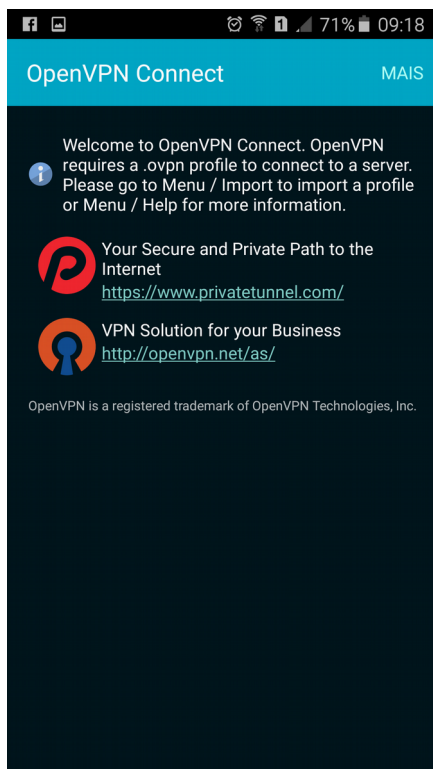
1 71% 09:18

OpenVPN Connect MAIS

Welcome to OpenVPN Connect. OpenVPN requires a .ovpn profile to connect to a server. Please go to Menu / Import to import a profile or Menu / Help for more information.

Your Secure and Private Path to the Internet
https://www.privatetunnel.com/

VPN Solution for your Business
http://openvpn.net/as/

OpenVPN is a registered trademark of OpenVPN Technologies, Inc.